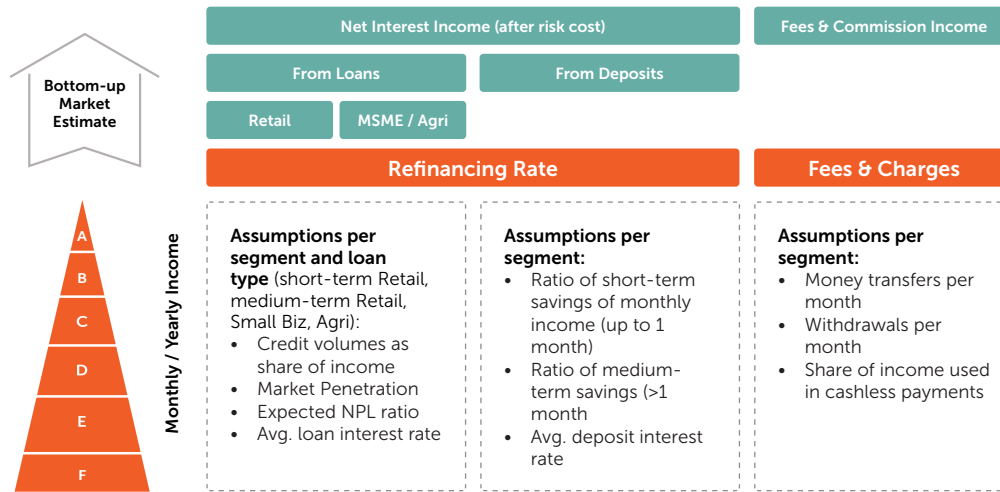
Bottom-up Market Estimate

Net Interest Income (after risk cost)

Fees & Commission Income

From Loans

From Deposits

Retail

MSME / Agri

Refinancing Rate

Fees & Charges

A
B
C
D
E
F

Monthly / Yearly Income

**Assumptions per segment and loan type** (short-term Retail, medium-term Retail, Small Biz, Agri):
- Credit volumes as share of income
- Market Penetration
- Expected NPL ratio
- Avg. loan interest rate

**Assumptions per segment:**
- Ratio of short-term savings of monthly income (up to 1 month)
- Ratio of medium-term savings (>1 month
- Avg. deposit interest rate

**Assumptions per segment:**
- Money transfers per month
- Withdrawals per month
- Share of income used in cashless payments